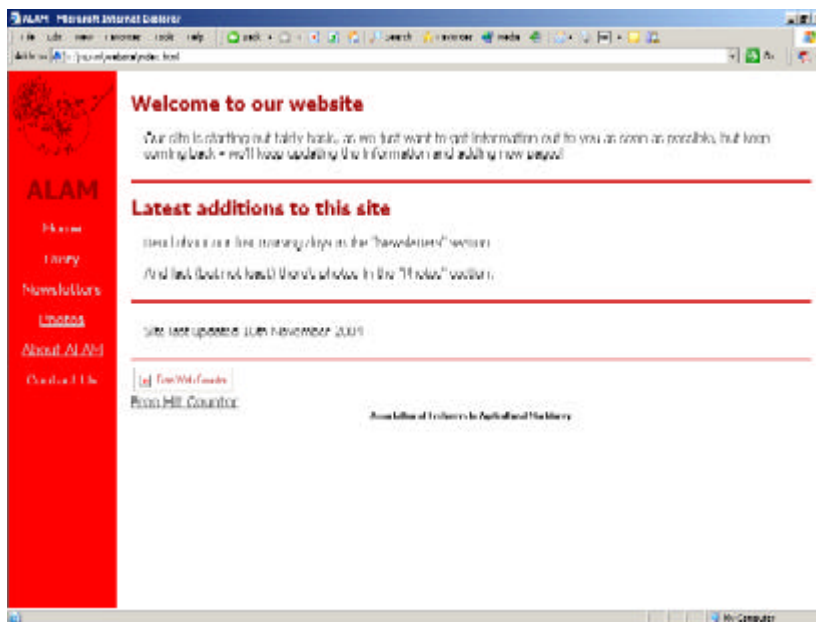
ALAM - Microsoft Internet Explorer

File Edit View Favorites Tools Help

Back Search Favorites Media

Address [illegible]

ALAM

Home

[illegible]

Newsletters

Photos

About ALAM

Contact Us

Welcome to our website

Our site is starting out fairly basic, as we just want to get information out to you as soon as possible, but keep coming back - we'll keep updating the information and adding new pages!

Latest additions to this site

Read about our first training days in the "Newsletters" section.

And last (but not least) there's photos in the "Photos" section.

Site last updated 10th November 2004

Free Web Counter

Free Hit Counter

Association of Lecturers in Agricultural Machinery

My Computer